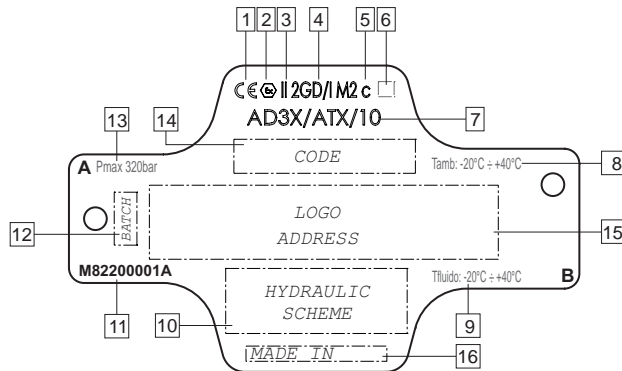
1 2 3 4 5 6

CE ⟨Ex⟩ II 2GD/I M2 c

AD3X/ATX/10

7

13

14

A Pmax 320bar

CODE

Tamb: -20°C ÷ +40°C

8

12

BATCH

LOGO

ADDRESS

15

M82200001A

B

Tfluido: -20°C ÷ +40°C

HYDRAULIC

SCHEME

11

10

9

MADE_IN

16